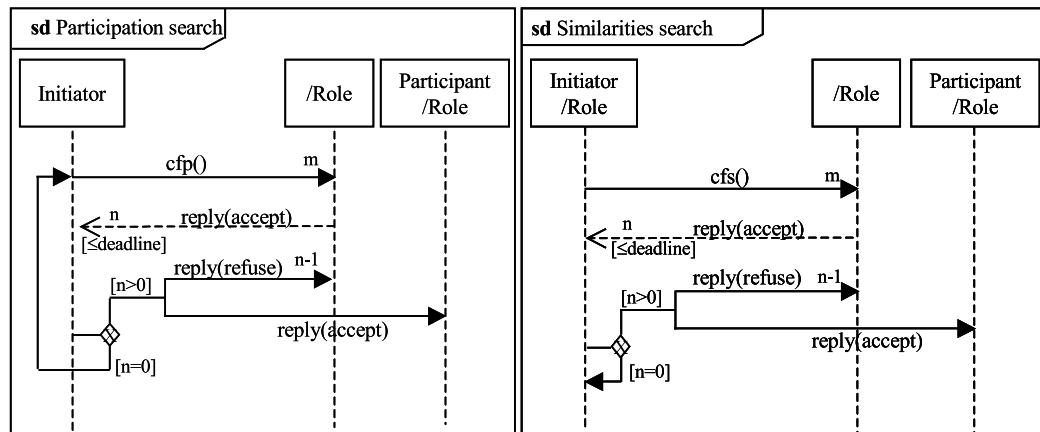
**sd** Participation search

Initiator

/Role

Participant /Role

cfp()

m

n

reply(accept)

[≤deadline]

reply(refuse)

n-1

[n>0]

reply(accept)

[n=0]

**sd** Similarities search

Initiator /Role

/Role

Participant /Role

cfs()

m

n

reply(accept)

[≤deadline]

reply(refuse)

n-1

[n>0]

reply(accept)

[n=0]